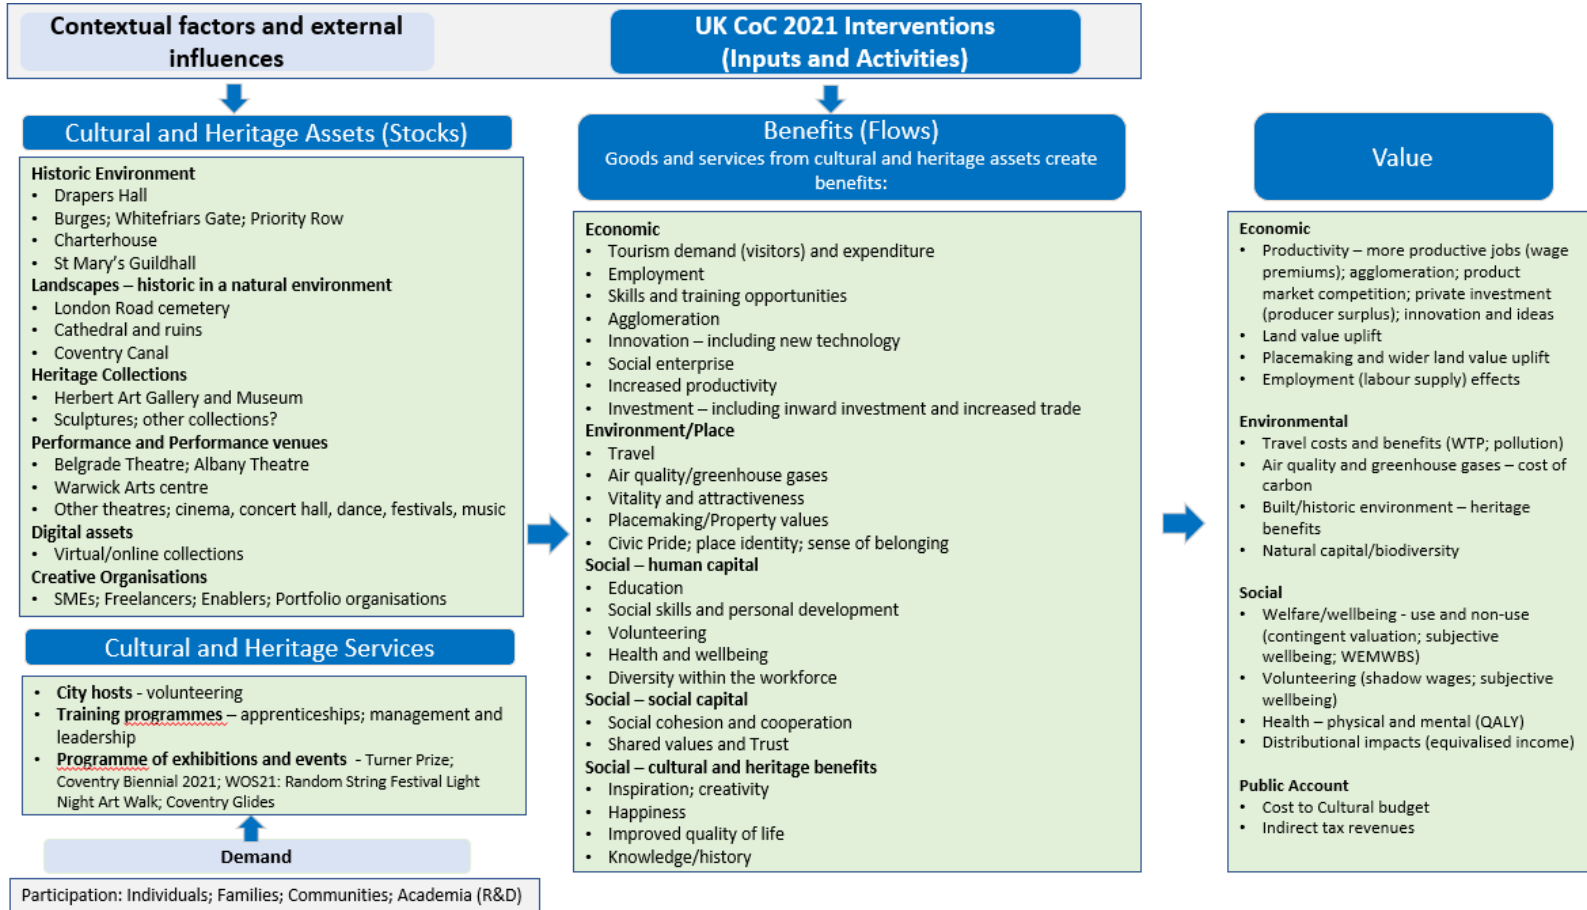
Contextual factors and external influences

UK CoC 2021 Interventions (Inputs and Activities)

Cultural and Heritage Assets (Stocks)

Historic Environment
- Drapers Hall
- Burges; Whitefriars Gate; Priority Row
- Charterhouse
- St Mary's Guildhall
Landscapes – historic in a natural environment
- London Road cemetery
- Cathedral and ruins
- Coventry Canal
Heritage Collections
- Herbert Art Gallery and Museum
- Sculptures; other collections?
Performance and Performance venues
- Belgrade Theatre; Albany Theatre
- Warwick Arts centre
- Other theatres; cinema, concert hall, dance, festivals, music
Digital assets
- Virtual/online collections
Creative Organisations
- SMEs; Freelancers; Enablers; Portfolio organisations

Cultural and Heritage Services

- City hosts - volunteering
- Training programmes – apprenticeships; management and leadership
- Programme of exhibitions and events - Turner Prize; Coventry Biennial 2021; WOS21: Random String Festival Light Night Art Walk; Coventry Glides

Demand

Participation: Individuals; Families; Communities; Academia (R&D)

Benefits (Flows)
Goods and services from cultural and heritage assets create benefits:

Economic
- Tourism demand (visitors) and expenditure
- Employment
- Skills and training opportunities
- Agglomeration
- Innovation – including new technology
- Social enterprise
- Increased productivity
- Investment – including inward investment and increased trade
Environment/Place
- Travel
- Air quality/greenhouse gases
- Vitality and attractiveness
- Placemaking/Property values
- Civic Pride; place identity; sense of belonging
Social – human capital
- Education
- Social skills and personal development
- Volunteering
- Health and wellbeing
- Diversity within the workforce
Social – social capital
- Social cohesion and cooperation
- Shared values and Trust
Social – cultural and heritage benefits
- Inspiration; creativity
- Happiness
- Improved quality of life
- Knowledge/history

Value

Economic
- Productivity – more productive jobs (wage premiums); agglomeration; product market competition; private investment (producer surplus); innovation and ideas
- Land value uplift
- Placemaking and wider land value uplift
- Employment (labour supply) effects

Environmental
- Travel costs and benefits (WTP; pollution)
- Air quality and greenhouse gases – cost of carbon
- Built/historic environment – heritage benefits
- Natural capital/biodiversity

Social
- Welfare/wellbeing - use and non-use (contingent valuation; subjective wellbeing; WEMWBS)
- Volunteering (shadow wages; subjective wellbeing)
- Health – physical and mental (QALY)
- Distributional impacts (equivalised income)

Public Account
- Cost to Cultural budget
- Indirect tax revenues